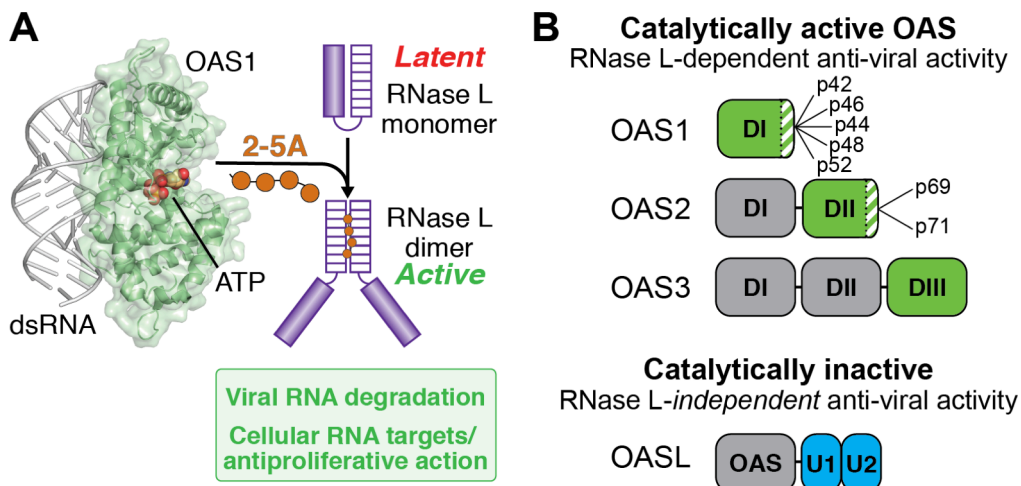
A

OAS1

Latent

RNase L monomer

2-5A

dsRNA

ATP

RNase L dimer

Active

Viral RNA degradation

Cellular RNA targets/ antiproliferative action

B

Catalytically active OAS

RNase L-dependent anti-viral activity

OAS1

DI

p42

p46

p44

p48

p52

OAS2

DI

DII

p69

p71

OAS3

DI

DII

DIII

Catalytically inactive

RNase L-independent anti-viral activity

OASL

OAS

U1

U2